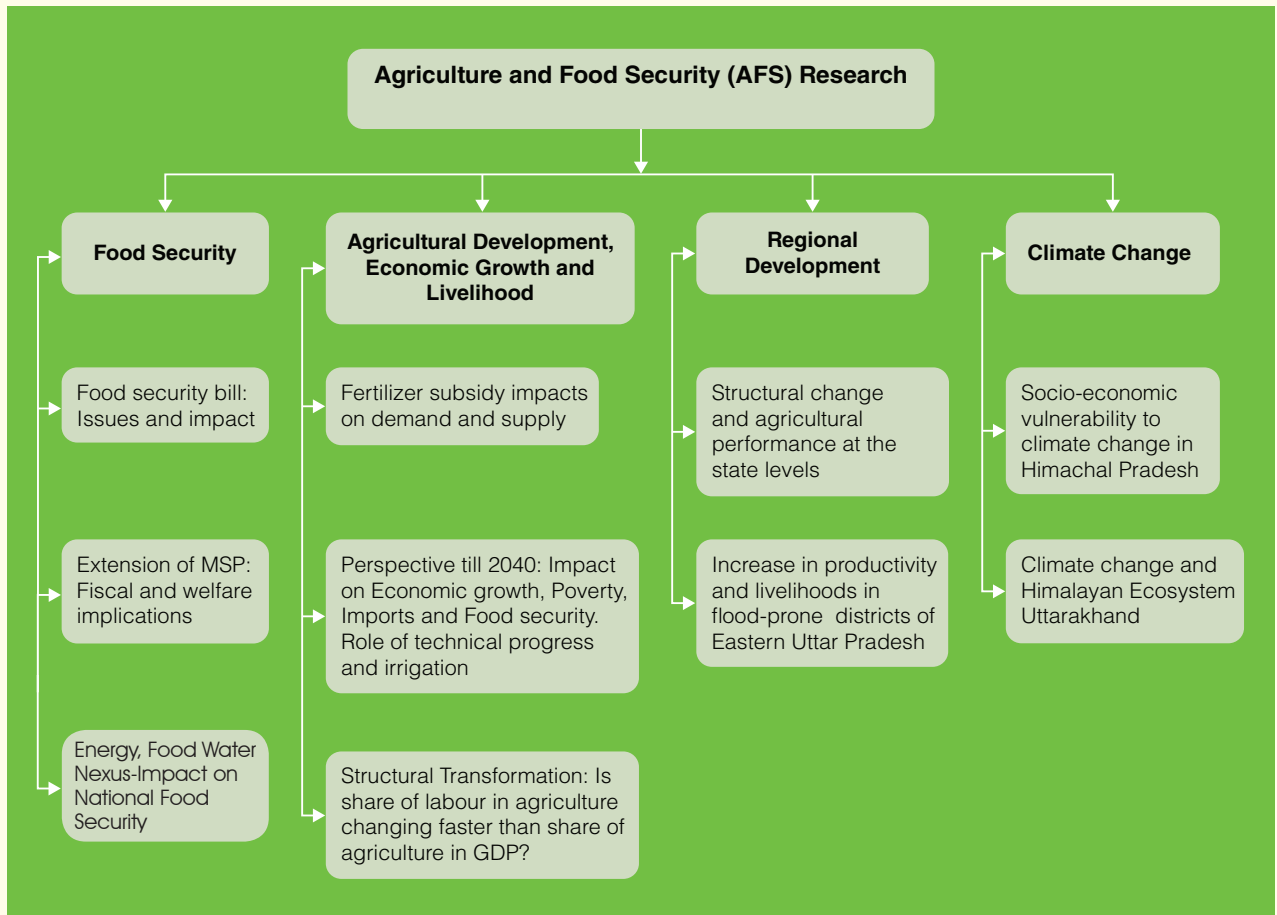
Agriculture and Food Security (AFS) Research

Food Security

Food security bill: Issues and impact

Extension of MSP: Fiscal and welfare implications

Energy, Food Water Nexus-Impact on National Food Security

Agricultural Development, Economic Growth and Livelihood

Fertilizer subsidy impacts on demand and supply

Perspective till 2040: Impact on Economic growth, Poverty, Imports and Food security. Role of technical progress and irrigation

Structural Transformation: Is share of labour in agriculture changing faster than share of agriculture in GDP?

Regional Development

Structural change and agricultural performance at the state levels

Increase in productivity and livelihoods in flood-prone districts of Eastern Uttar Pradesh

Climate Change

Socio-economic vulnerability to climate change in Himachal Pradesh

Climate change and Himalayan Ecosystem Uttarakhand